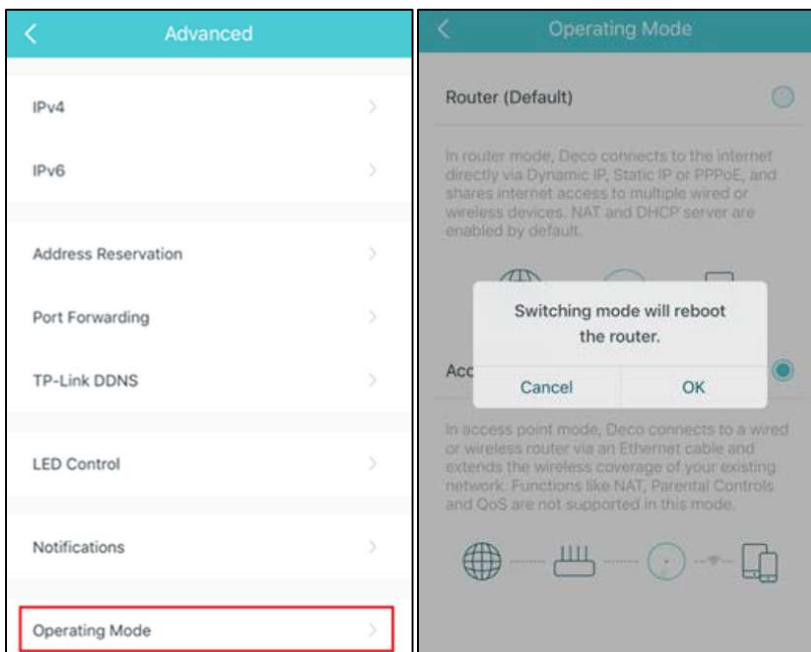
Advanced

IPv4

IPv6

Address Reservation

Port Forwarding

TP-Link DDNS

LED Control

Notifications

Operating Mode

Operating Mode

Router (Default)

In router mode, Deco connects to the internet directly via Dynamic IP, Static IP or PPPoE, and shares internet access to multiple wired or wireless devices. NAT and DHCP server are enabled by default.

Switching mode will reboot the router.

Cancel OK

Acc

In access point mode, Deco connects to a wired or wireless router via an Ethernet cable and extends the wireless coverage of your existing network. Functions like NAT, Parental Controls and QoS are not supported in this mode.